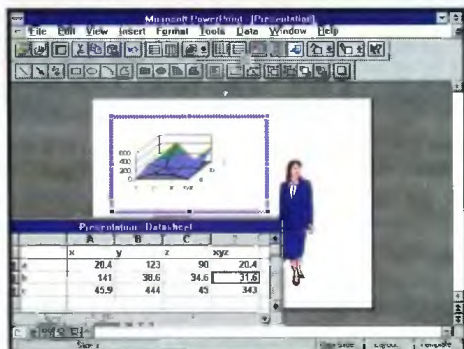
Microsoft PowerPoint - [Presentation]
File Edit View Insert Format Tools Data Window Help
600
400
200
0
Presentation Datasheet
|   | A | B | C |   |
|---|---|---|---|---|
|   | x | y | z | xyz |
|   | 20.4 | 123 | 90 | 20.4 |
|   | 141 | 38.6 | 34.6 | 31.6 |
|   | 45.9 | 444 | 45 | 343 |